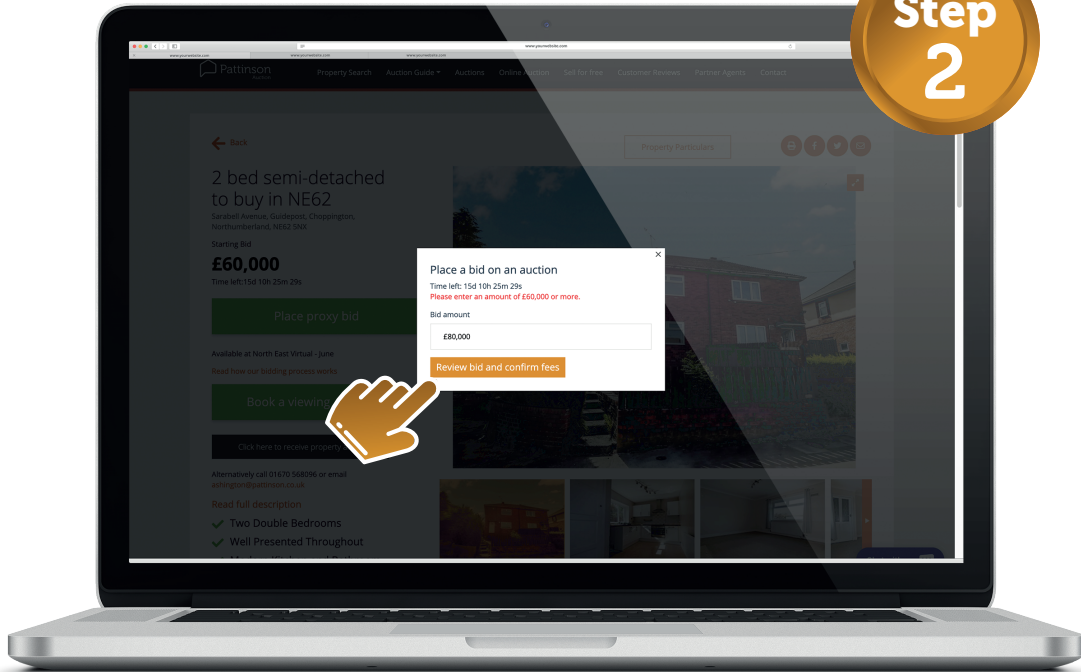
Step
2

www.yourwebsite.com
www.yourwebsite.com
www.yourwebsite.com
www.yourwebsite.com

Pattinson

Property Search
Auction Guide
Auctions
Online Auction
Sell for free
Customer Reviews
Partner Agents
Contact

Back

Property Particulars

2 bed semi-detached to buy in NE62

Sarabell Avenue, Guidepost, Choppington, Northumberland, NE62 5NX

Starting Bid

£60,000

Time left:15d 10h 25m 29s

Place proxy bid

Available at North East Virtual - June

Read how our bidding process works

Book a viewing

Click here to receive property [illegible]

Alternatively call 01670 568096 or email ashington@pattinson.co.uk

Read full description

Two Double Bedrooms

Well Presented Throughout

Place a bid on an auction

Time left: 15d 10h 25m 29s

Please enter an amount of £60,000 or more.

Bid amount

£80,000

Review bid and confirm fees